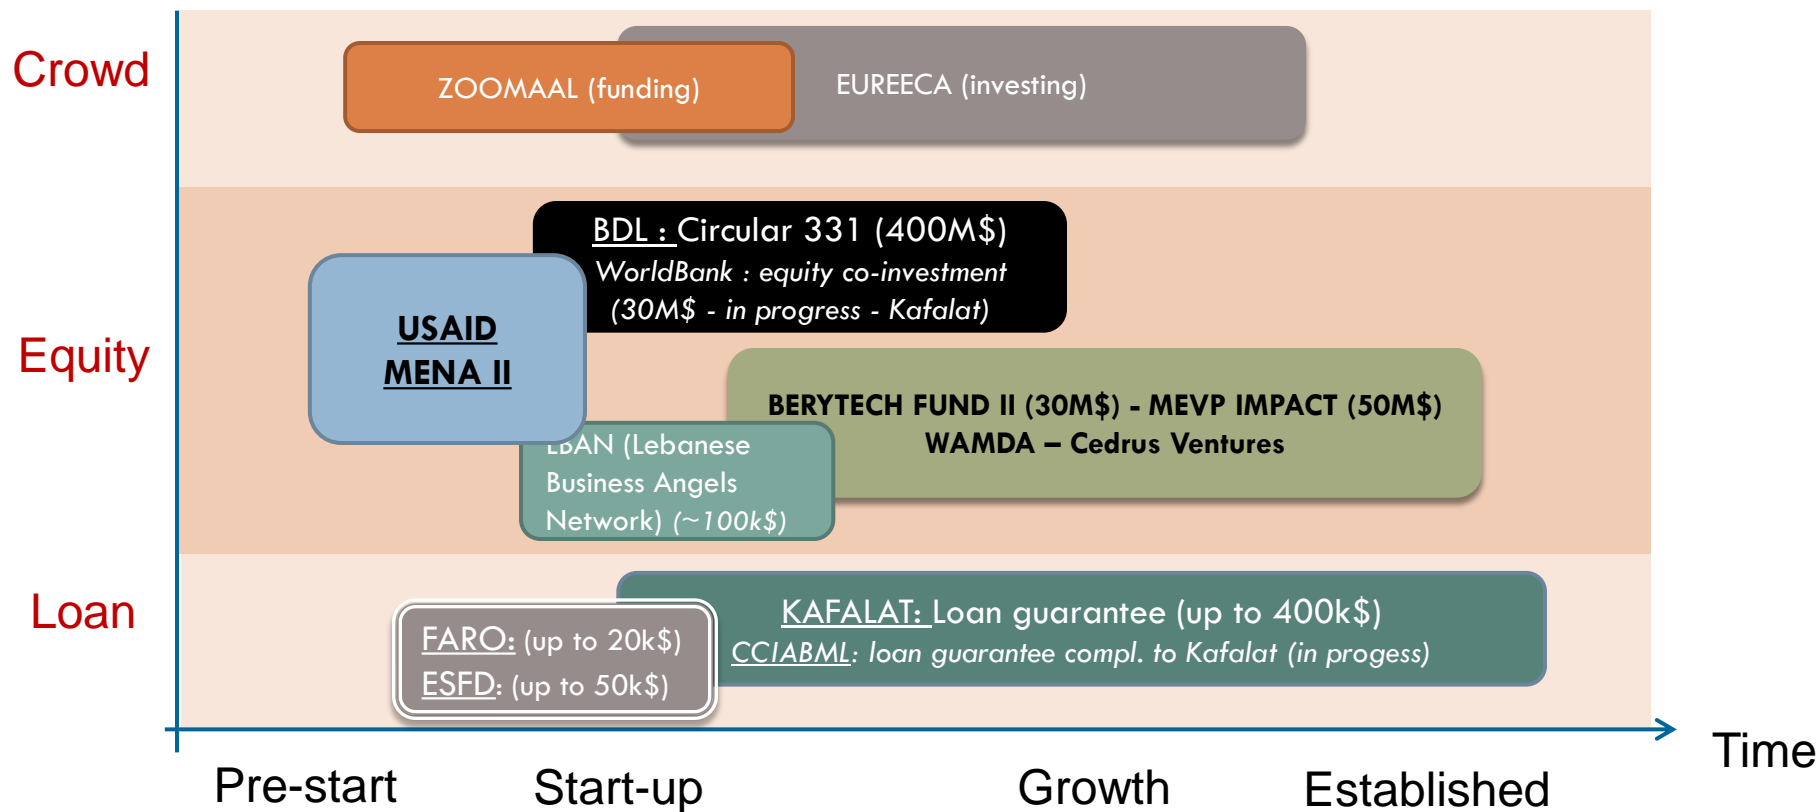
Crowd

ZOOMAAL (funding)

EUREECA (investing)

Equity

BDL : Circular 331 (400M$)
WorldBank : equity co-investment (30M$ - in progress - Kafalat)

USAID MENA II

BERYTECH FUND II (30M$) - MEVP IMPACT (50M$)
WAMDA – Cedrus Ventures

LBAN (Lebanese Business Angels Network) (~100k$)

Loan

KAFALAT: Loan guarantee (up to 400k$)
CCIABML: loan guarantee compl. to Kafalat (in progess)

FARO: (up to 20k$)
ESFD: (up to 50k$)

Time

Pre-start Start-up Growth Established